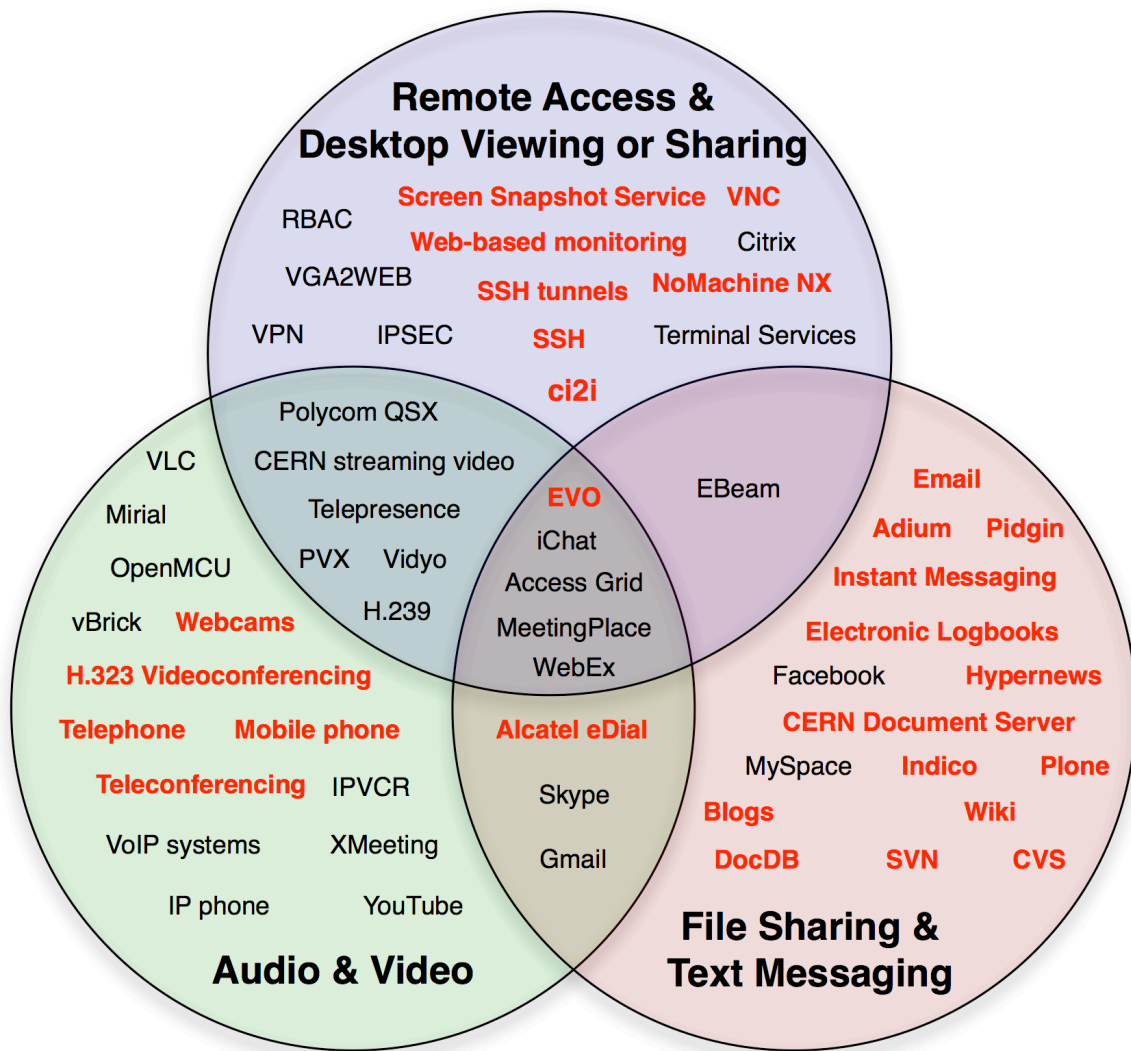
Remote Access & Desktop Viewing or Sharing

Screen Snapshot Service VNC
RBAC
Web-based monitoring Citrix
VGA2WEB
SSH tunnels NoMachine NX
VPN IPSEC SSH Terminal Services
ci2i

Polycom QSX
VLC
CERN streaming video
Mirial
Telepresence
OpenMCU
PVX Vidyo
vBrick Webcams
H.239
H.323 Videoconferencing
Telephone Mobile phone
Teleconferencing IPVCR
VoIP systems XMeeting
IP phone YouTube

Audio & Video

EVO
iChat
Access Grid
MeetingPlace
WebEx

EBeam

Alcatel eDial
Skype
Gmail

Email
Adium Pidgin
Instant Messaging
Electronic Logbooks
Facebook Hypernews
CERN Document Server
MySpace Indico Plone
Blogs Wiki
DocDB SVN CVS

File Sharing & Text Messaging